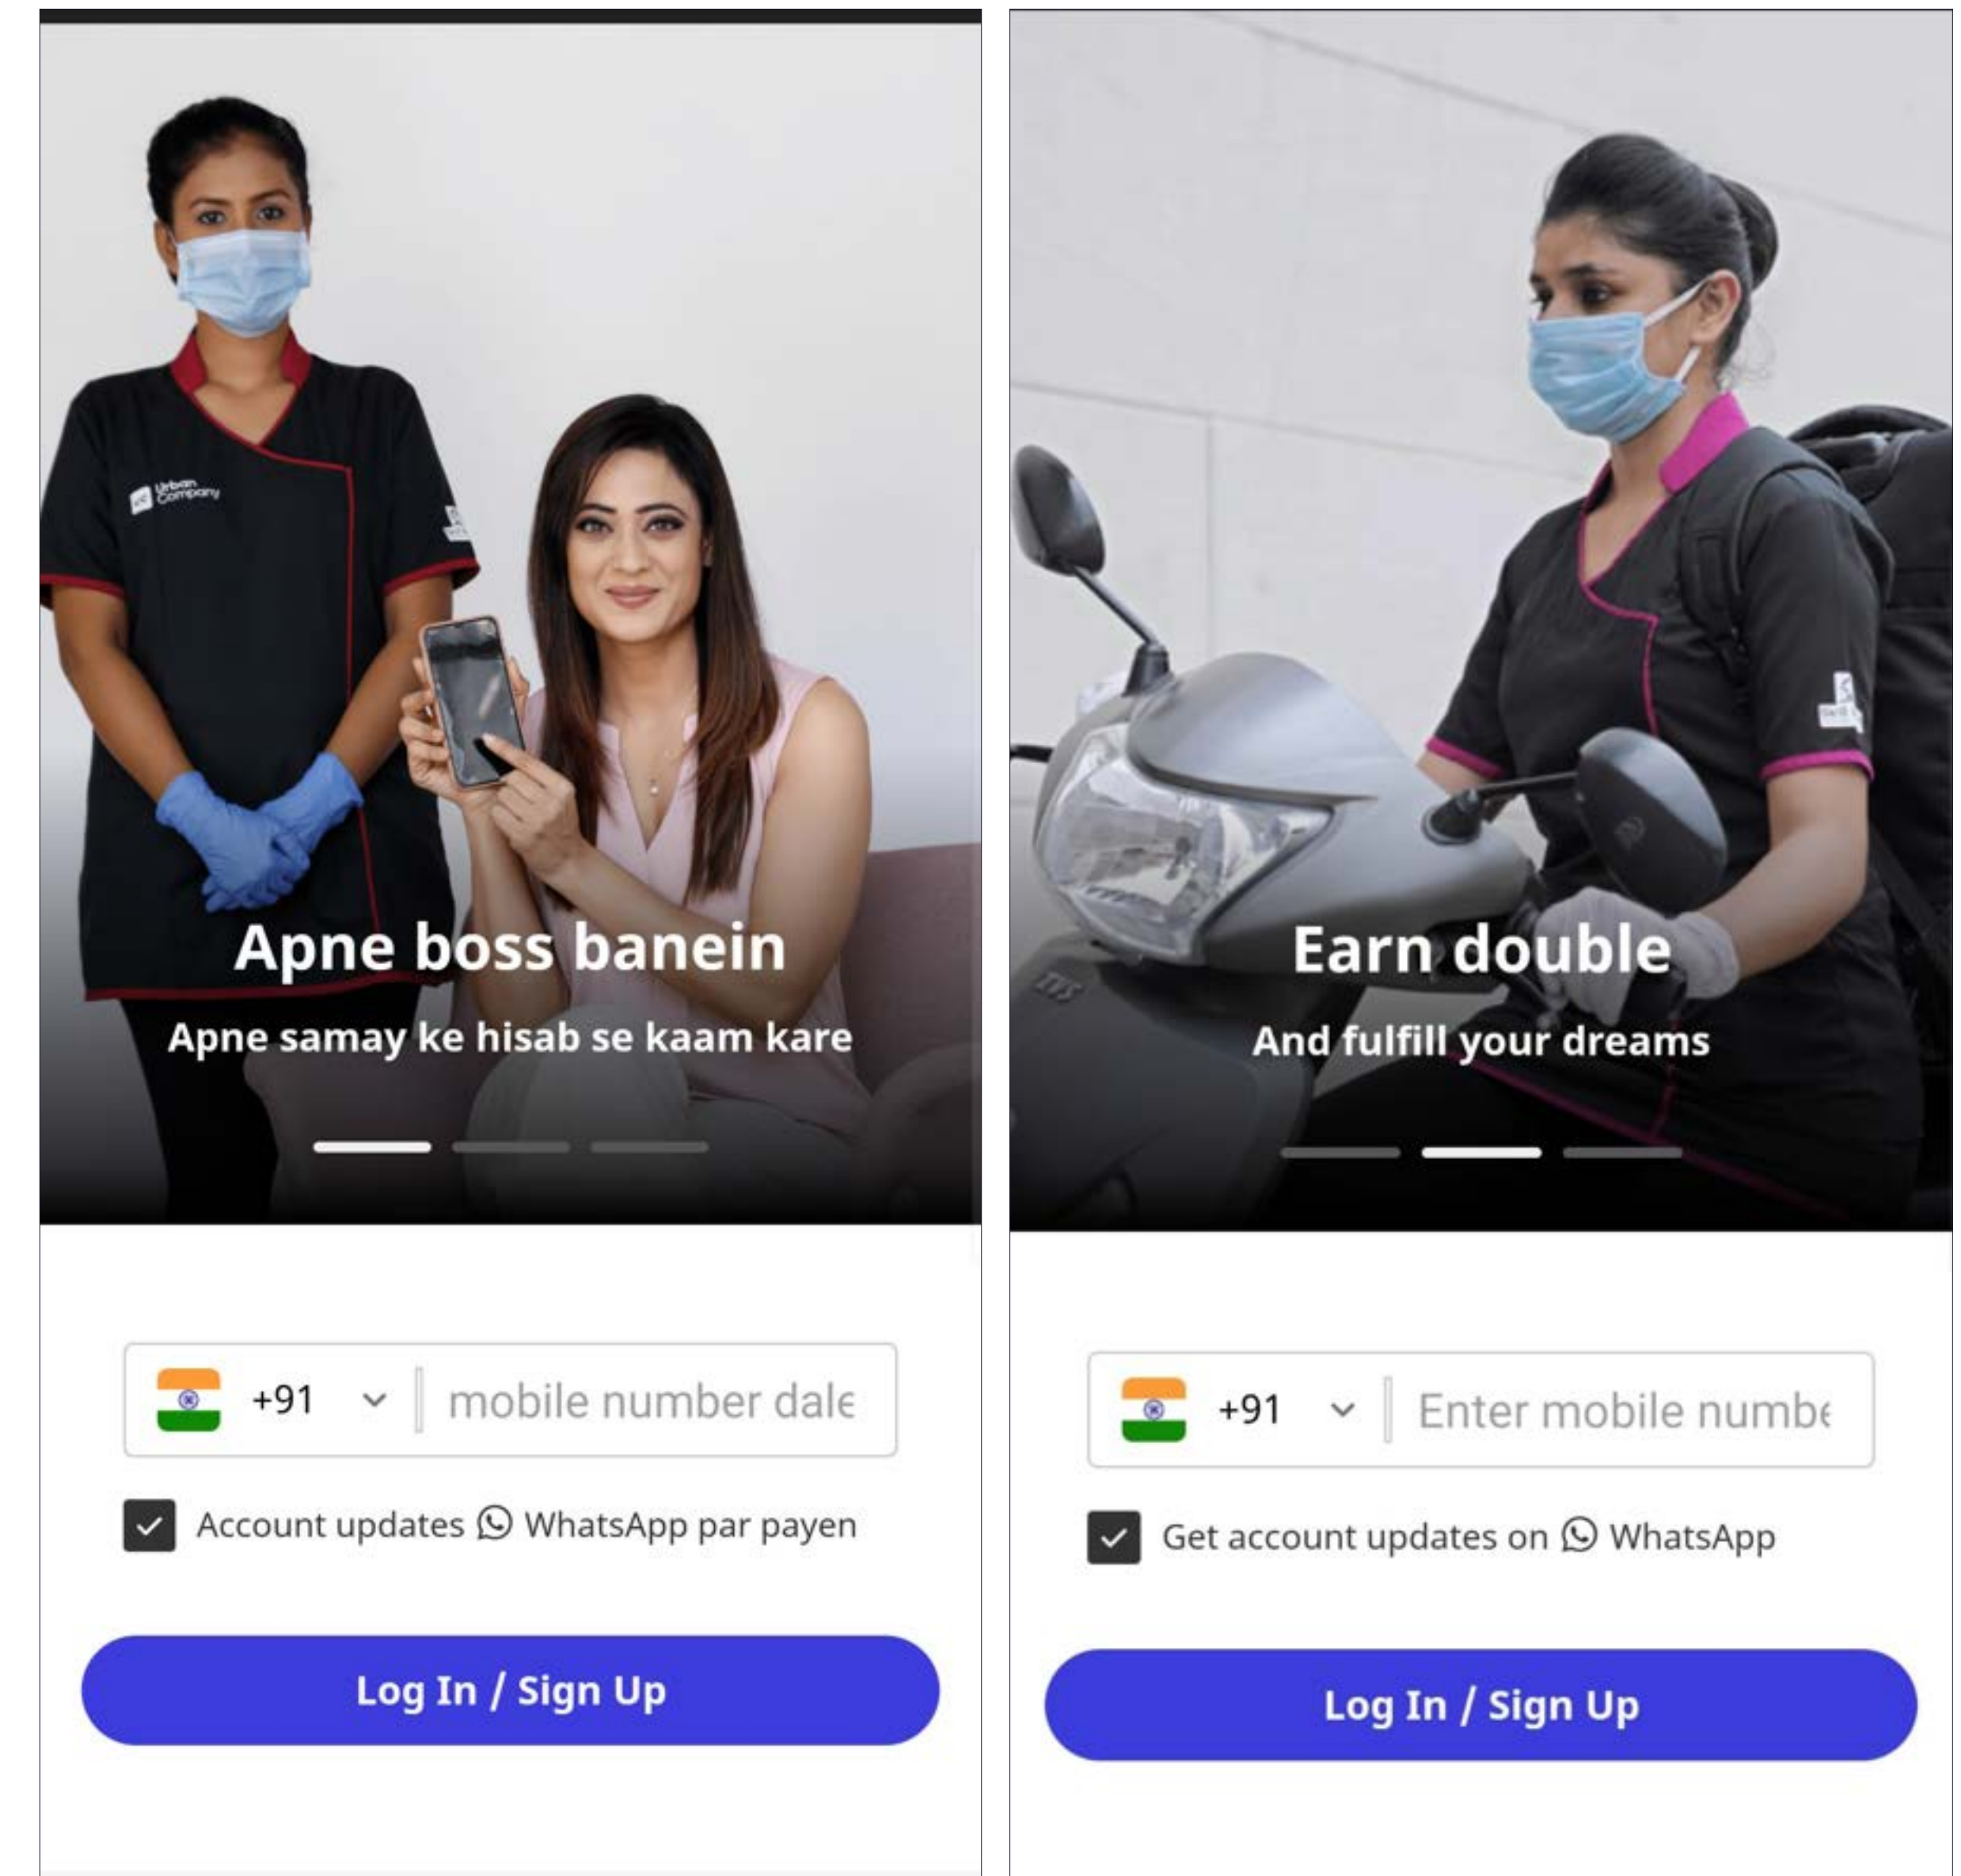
Urban Company

Apne boss banein

Apne samay ke hisab se kaam kare

+91

mobile number dale

Account updates WhatsApp par payen

Log In / Sign Up

Earn double

And fulfill your dreams

+91

Enter mobile numbe

Get account updates on WhatsApp

Log In / Sign Up